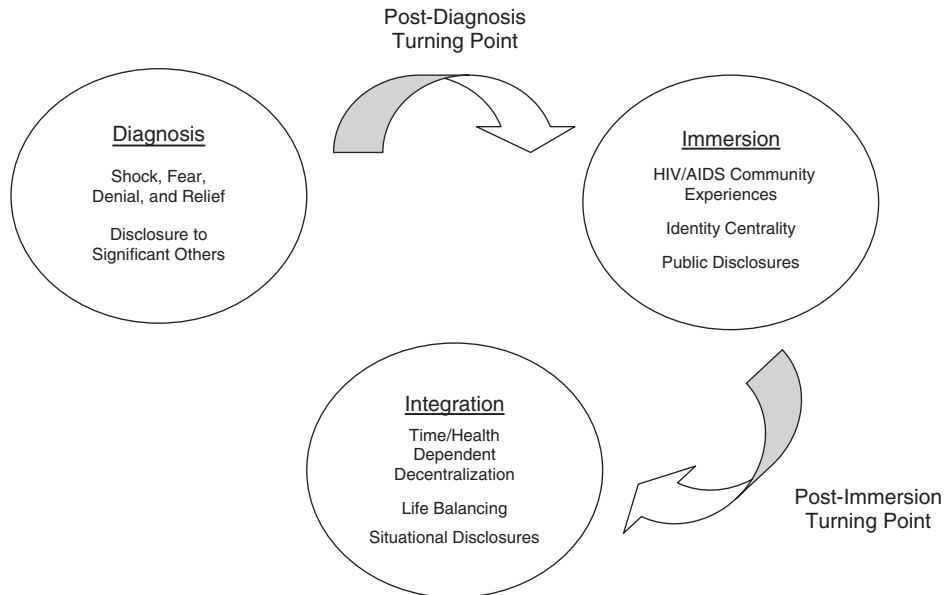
Post-Diagnosis Turning Point

Diagnosis

Shock, Fear, Denial, and Relief

Disclosure to Significant Others

Immersion

HIV/AIDS Community Experiences

Identity Centrality

Public Disclosures

Integration

Time/Health Dependent Decentralization

Life Balancing

Situational Disclosures

Post-Immersion Turning Point